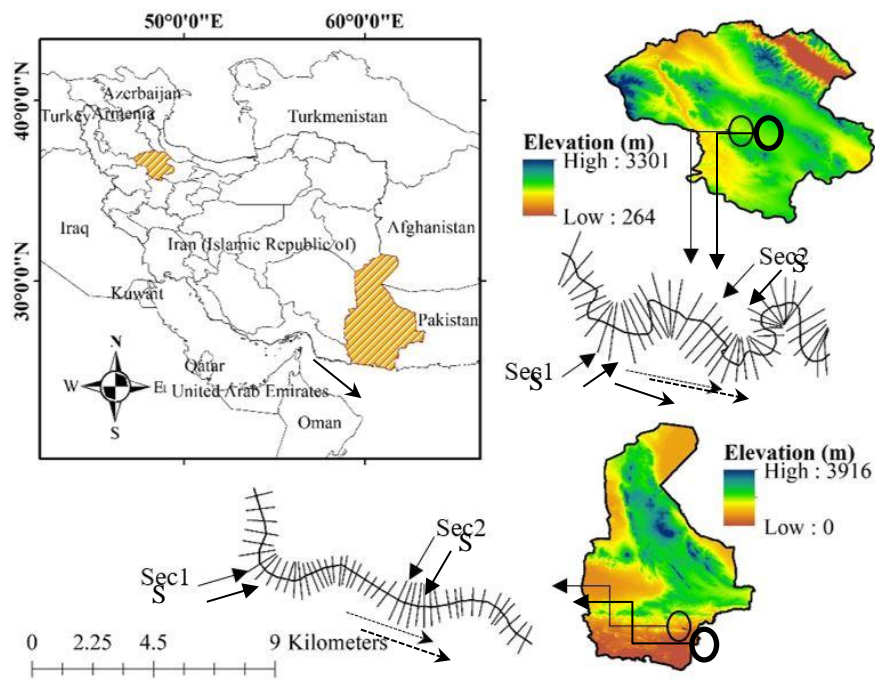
50°0'0"E
60°0'0"E
40°0'0"N
30°0'0"N
Azerbaijan
Turkey
Armenia
Turkmenistan
Iraq
Iran (Islamic Republic of)
Afghanistan
Kuwait
Pakistan
Qatar
United Arab Emirates
Oman
N
W
E
S
Elevation (m)
High : 3301
Low : 264
Sec2
S
Sec1
S
Elevation (m)
High : 3916
Low : 0
Sec2
S
Sec1
S
0 2.25 4.5 9 Kilometers